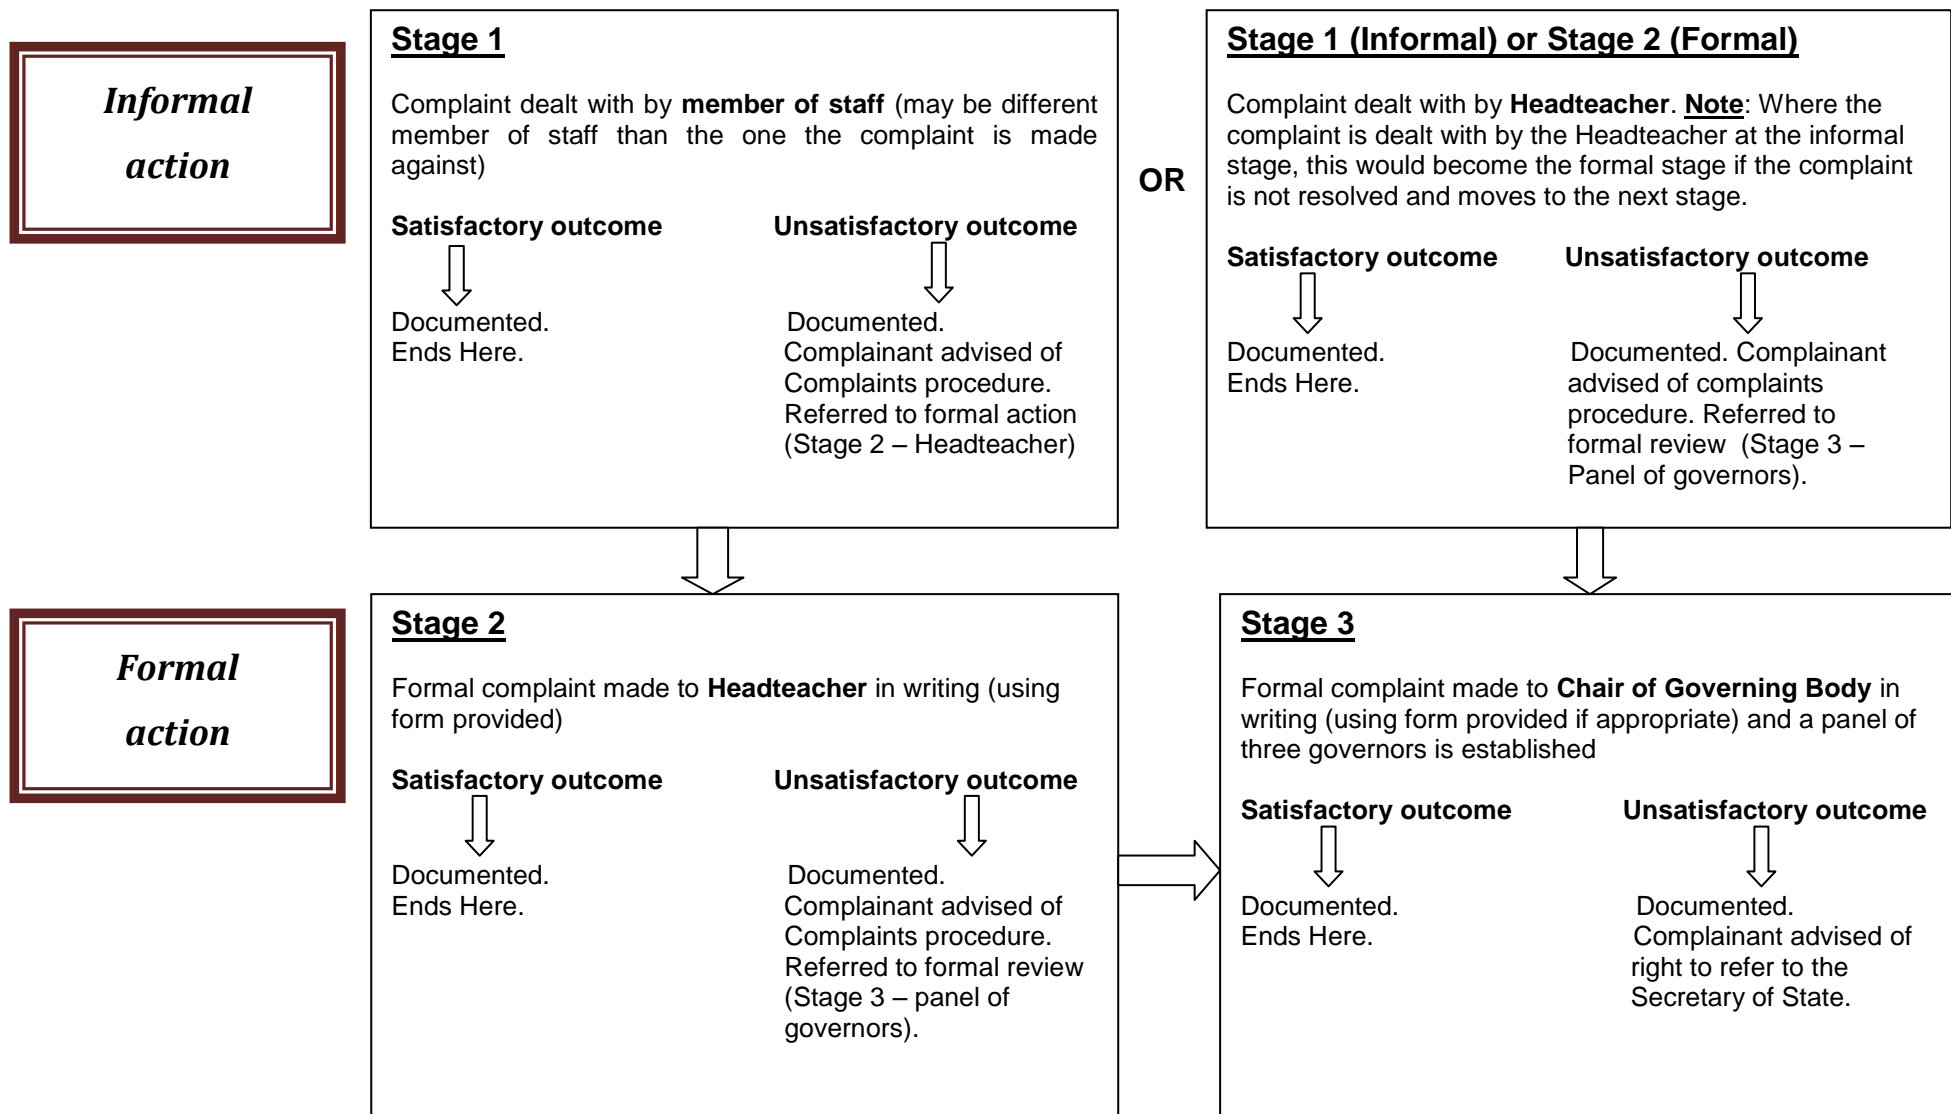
Informal action

Stage 1

Complaint dealt with by member of staff (may be different member of staff than the one the complaint is made against)

Satisfactory outcome

Documented.
Ends Here.

Unsatisfactory outcome

Documented.
Complainant advised of Complaints procedure.
Referred to formal action (Stage 2 – Headteacher)

OR

Stage 1 (Informal) or Stage 2 (Formal)

Complaint dealt with by Headteacher. Note: Where the complaint is dealt with by the Headteacher at the informal stage, this would become the formal stage if the complaint is not resolved and moves to the next stage.

Satisfactory outcome

Documented.
Ends Here.

Unsatisfactory outcome

Documented. Complainant advised of complaints procedure. Referred to formal review (Stage 3 – Panel of governors).

Formal action

Stage 2

Formal complaint made to Headteacher in writing (using form provided)

Satisfactory outcome

Documented.
Ends Here.

Unsatisfactory outcome

Documented.
Complainant advised of Complaints procedure.
Referred to formal review (Stage 3 – panel of governors).

Stage 3

Formal complaint made to Chair of Governing Body in writing (using form provided if appropriate) and a panel of three governors is established

Satisfactory outcome

Documented.
Ends Here.

Unsatisfactory outcome

Documented.
Complainant advised of right to refer to the Secretary of State.